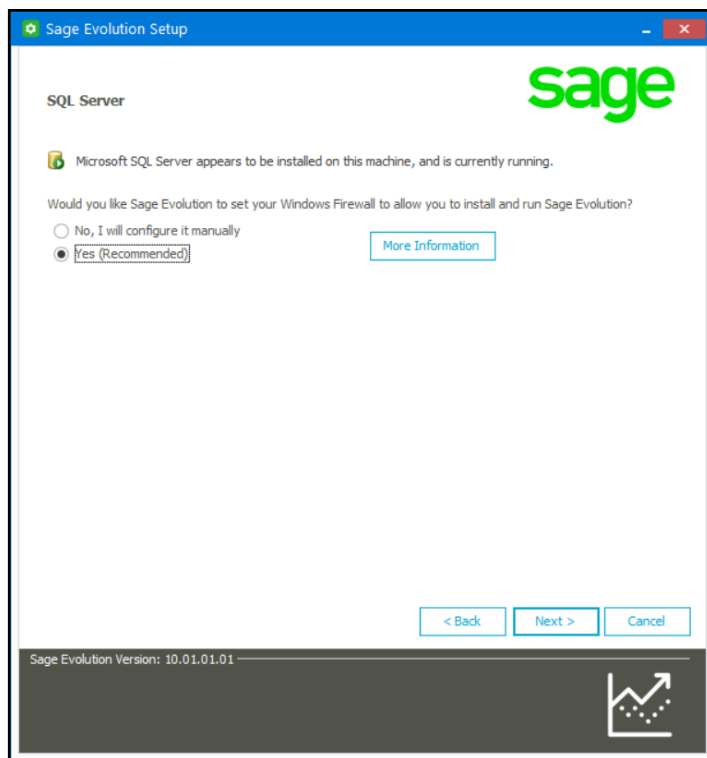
Sage Evolution Setup

SQL Server

sage

Microsoft SQL Server appears to be installed on this machine, and is currently running.

Would you like Sage Evolution to set your Windows Firewall to allow you to install and run Sage Evolution?

No, I will configure it manually

Yes (Recommended)

More Information

< Back

Next >

Cancel

Sage Evolution Version: 10.01.01.01